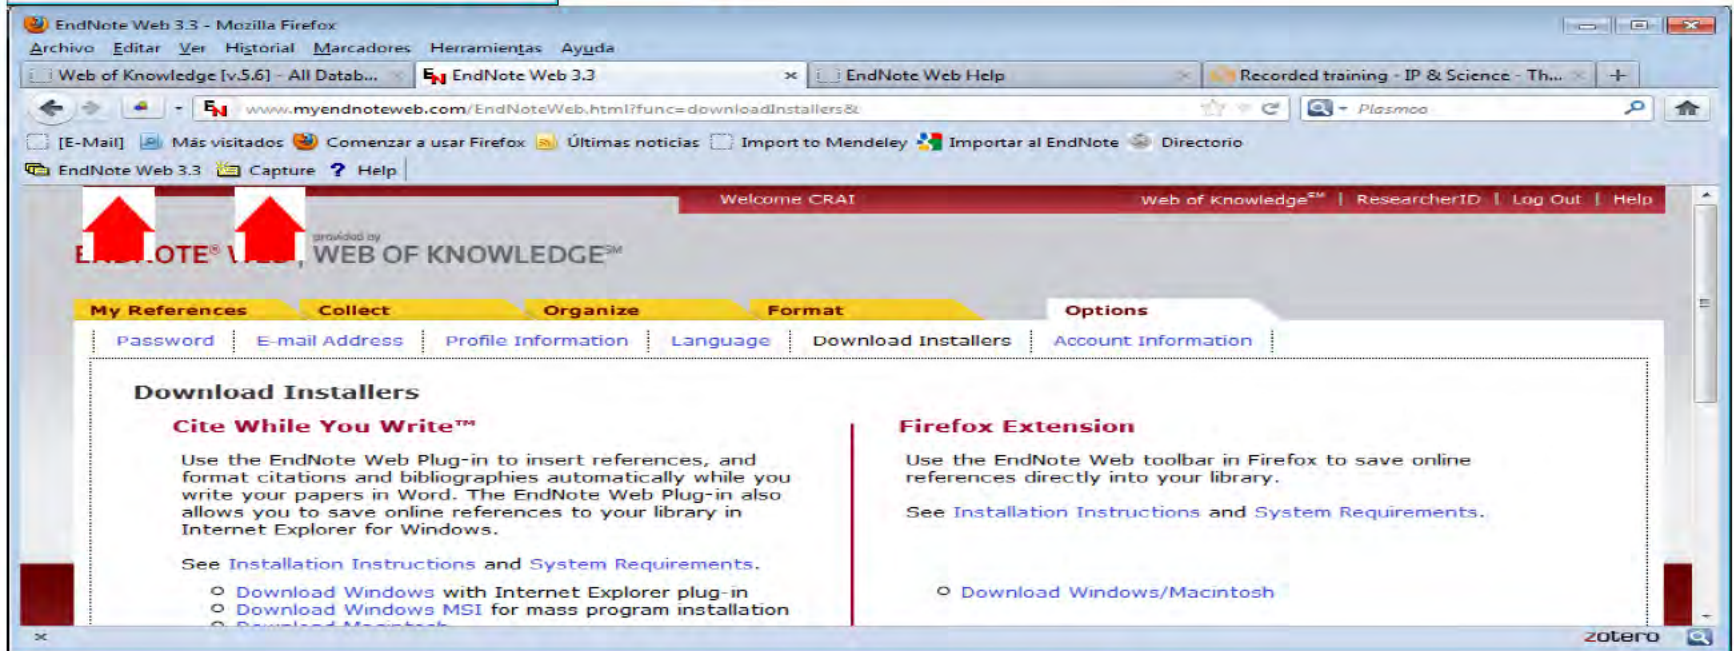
EndNote Web 3.3 - Mozilla Firefox

Archivo Editar Ver Historial Marcadores Herramientas Ayuda

Web of Knowledge [v.5.6] - All Datab... EndNote Web 3.3 EndNote Web Help Recorded training - IP & Science - Th... +

www.myendnoteweb.com/EndNoteWeb.html?func=downloadInstallers& Plasmoo

[E-Mail] Más visitados Comenzar a usar Firefox Últimas noticias Import to Mendeley Importar al EndNote Directorio

EndNote Web 3.3 Capture ? Help

Welcome CRAI Web of Knowledge℠ | ResearcherID | Log Out | Help

E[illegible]OTE® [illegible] provided by WEB OF KNOWLEDGE℠

My References Collect Organize Format Options

Password | E-mail Address | Profile Information | Language | Download Installers | Account Information |

Download Installers

Cite While You Write™

Use the EndNote Web Plug-in to insert references, and format citations and bibliographies automatically while you write your papers in Word. The EndNote Web Plug-in also allows you to save online references to your library in Internet Explorer for Windows.

See Installation Instructions and System Requirements.

Download Windows with Internet Explorer plug-in
Download Windows MSI for mass program installation
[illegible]

Firefox Extension

Use the EndNote Web toolbar in Firefox to save online references directly into your library.

See Installation Instructions and System Requirements.

Download Windows/Macintosh

zotero